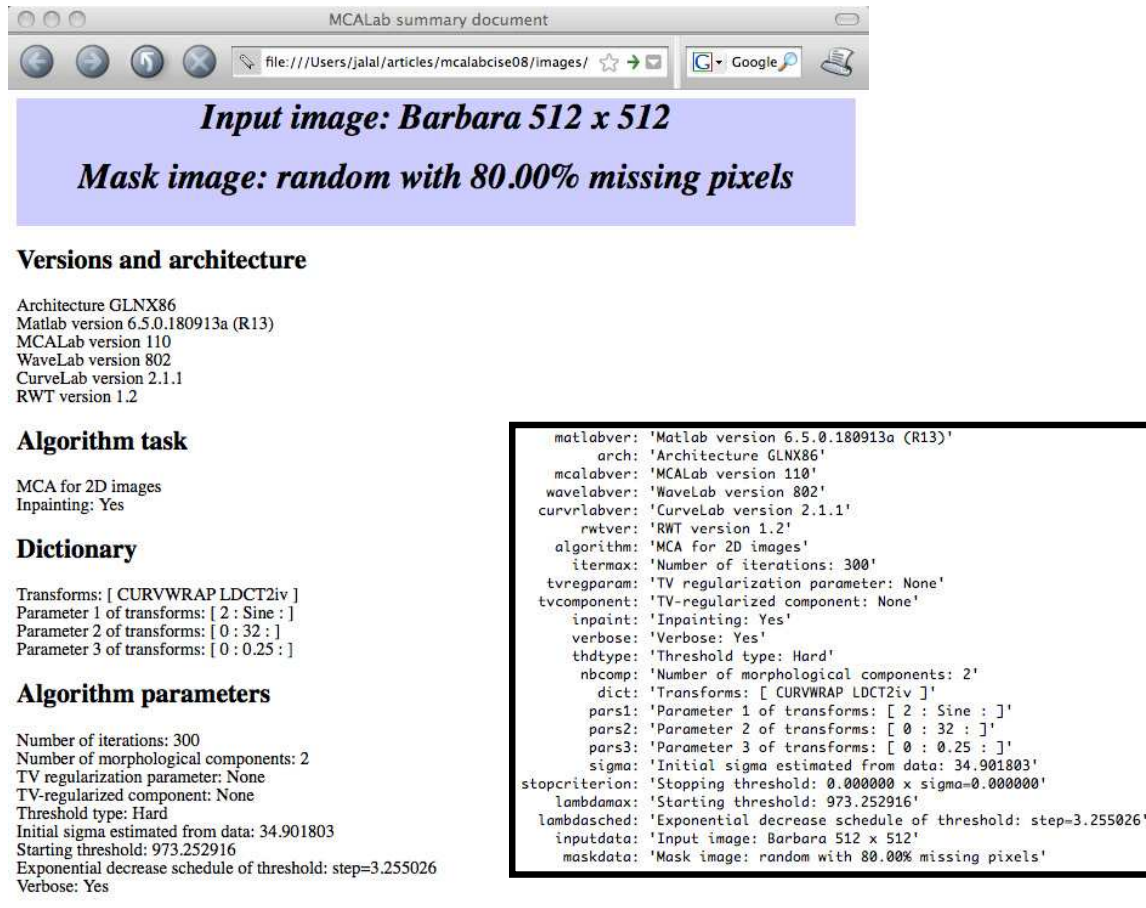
MCALab summary document

file:///Users/jalal/articles/mcalabcise08/images/

Google

Input image: Barbara 512 x 512

Mask image: random with 80.00% missing pixels

Versions and architecture

Architecture GLNX86
Matlab version 6.5.0.180913a (R13)
MCALab version 110
WaveLab version 802
CurveLab version 2.1.1
RWT version 1.2

Algorithm task

MCA for 2D images
Inpainting: Yes

Dictionary

Transforms: [ CURVWRAP LDCT2iv ]
Parameter 1 of transforms: [ 2 : Sine : ]
Parameter 2 of transforms: [ 0 : 32 : ]
Parameter 3 of transforms: [ 0 : 0.25 : ]

Algorithm parameters

Number of iterations: 300
Number of morphological components: 2
TV regularization parameter: None
TV-regularized component: None
Threshold type: Hard
Initial sigma estimated from data: 34.901803
Starting threshold: 973.252916
Exponential decrease schedule of threshold: step=3.255026
Verbose: Yes

matlabver: 'Matlab version 6.5.0.180913a (R13)'
arch: 'Architecture GLNX86'
mcalabver: 'MCALab version 110'
wavelabver: 'WaveLab version 802'
curvrlabver: 'CurveLab version 2.1.1'
rwtver: 'RWT version 1.2'
algorithm: 'MCA for 2D images'
itermax: 'Number of iterations: 300'
tvregparam: 'TV regularization parameter: None'
tvcomponent: 'TV-regularized component: None'
inpaint: 'Inpainting: Yes'
verbose: 'Verbose: Yes'
thdtype: 'Threshold type: Hard'
nbcomp: 'Number of morphological components: 2'
dict: 'Transforms: [ CURVWRAP LDCT2iv ]'
pars1: 'Parameter 1 of transforms: [ 2 : Sine : ]'
pars2: 'Parameter 2 of transforms: [ 0 : 32 : ]'
pars3: 'Parameter 3 of transforms: [ 0 : 0.25 : ]'
sigma: 'Initial sigma estimated from data: 34.901803'
stopcriterion: 'Stopping threshold: 0.000000 x sigma=0.000000'
lambdamax: 'Starting threshold: 973.252916'
lambdasched: 'Exponential decrease schedule of threshold: step=3.255026'
inputdata: 'Input image: Barbara 512 x 512'
maskdata: 'Mask image: random with 80.00% missing pixels'